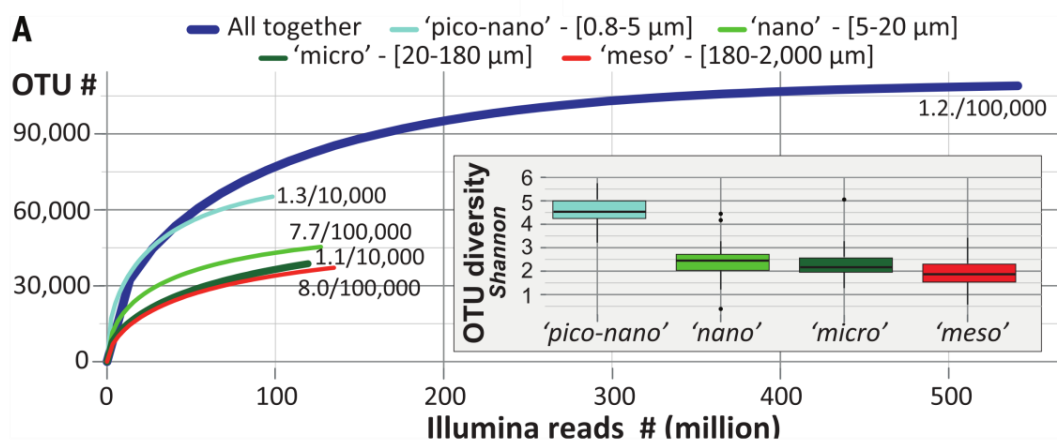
A

All together ‘pico-nano’ - [0.8-5 µm] ‘nano’ - [5-20 µm]
‘micro’ - [20-180 µm] ‘meso’ - [180-2,000 µm]

OTU #

90,000
60,000
30,000
0

1.2./100,000
1.3/10,000
7.7/100,000
1.1/10,000
8.0/100,000

OTU diversity
Shannon

6
5
4
3
2
1

‘pico-nano’ ‘nano’ ‘micro’ ‘meso’

0 100 200 300 400 500

Illumina reads # (million)